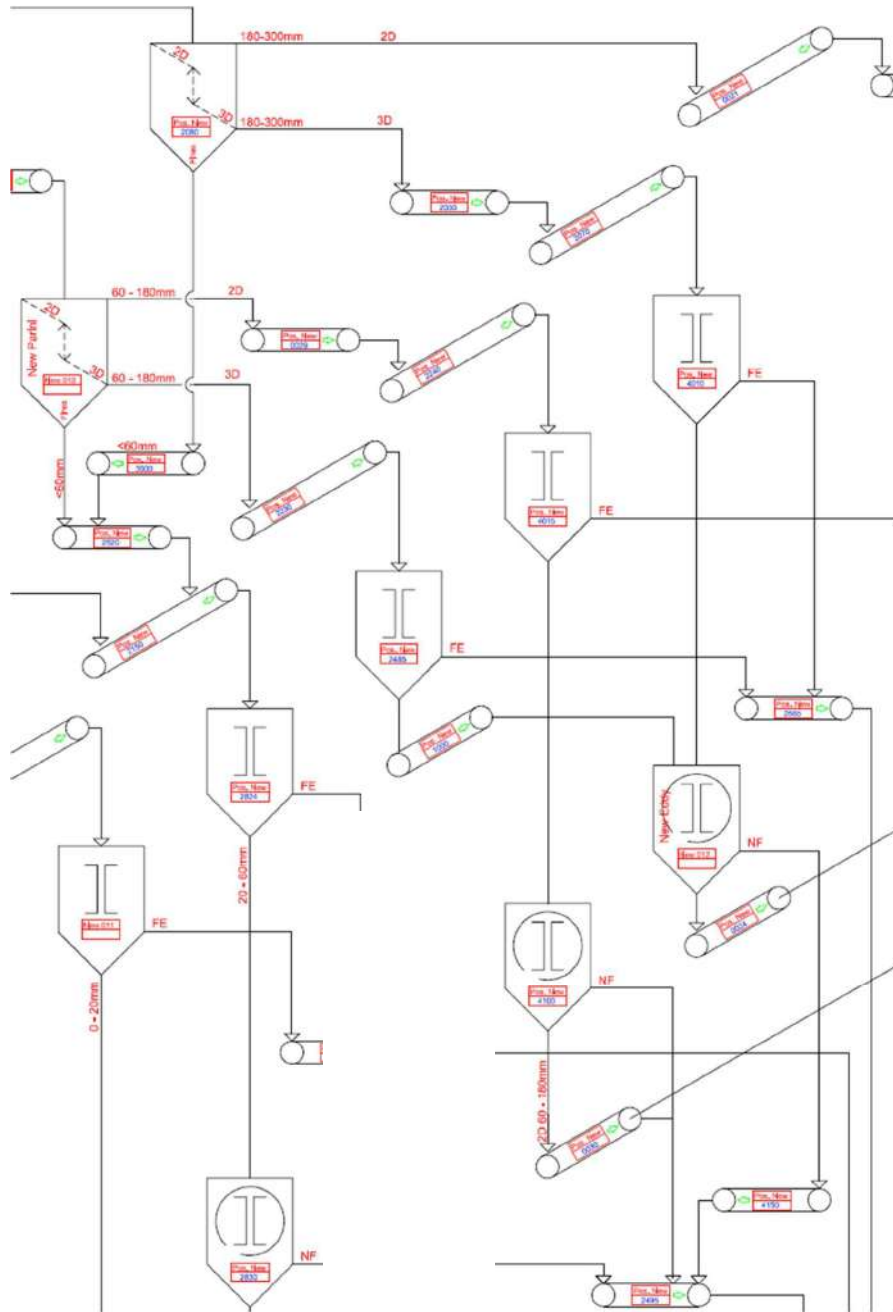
180-300mm
2D
2D
3D
180-300mm
3D
Pos. New
2080
Fines
Pos. New
0031
Pos. New
2000
Pos. New
2570
60 - 180mm
2D
2D
New Partel
3D
60 - 180mm
3D
New 010
Fines
Pos. New
0029
Pos. New
2540
Pos. New
4010
FE
<60mm
Pos. New
3500
<60mm
Pos. New
2520
Pos. New
2230
Pos. New
4015
FE
Pos. New
2150
Pos. New
2485
FE
Pos. New
2560
Pos. New
0030
Pos. New
2824
FE
New Eddy
New 012
NF
20 - 60mm
New 011
FE
Pos. New
0024
0 - 20mm
Pos. New
4160
NF
2D 60 - 180mm
Pos. New
0035
Pos. New
4150
NF
Pos. New
2832
Pos. New
2495